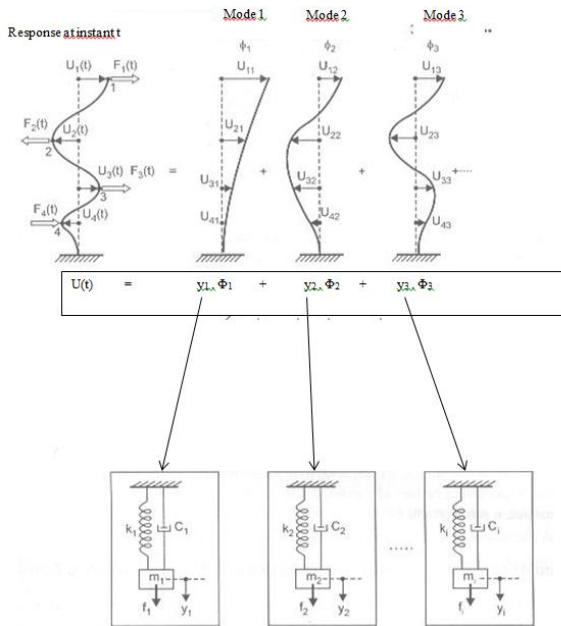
Response at instant t

Mode 1
Mode 2
Mode 3

$\phi_1$
$\phi_2$
$\phi_3$

$U_1(t)$ $F_1(t)$
1
$F_2(t)$ $U_2(t)$
2
$U_3(t)$ $F_3(t)$
3
$F_4(t)$ $U_4(t)$
4

=

$U_{11}$
$U_{21}$
$U_{31}$
$U_{41}$

+

$U_{12}$
$U_{22}$
$U_{32}$
$U_{42}$

+

$U_{13}$
$U_{23}$
$U_{33}$
$U_{43}$

+.....

| U(t) | = | $y_1 \cdot \Phi_1$ | + | $y_2 \cdot \Phi_2$ | + | $y_3 \cdot \Phi_3$ |
|---|---|---|---|---|---|---|

$k_1$ $C_1$ $m_1$ $f_1$ $y_1$

$k_2$ $C_2$ $m_2$ $f_2$ $y_2$

.....

$k_i$ $C_i$ $m_i$ $f_i$ $y_i$